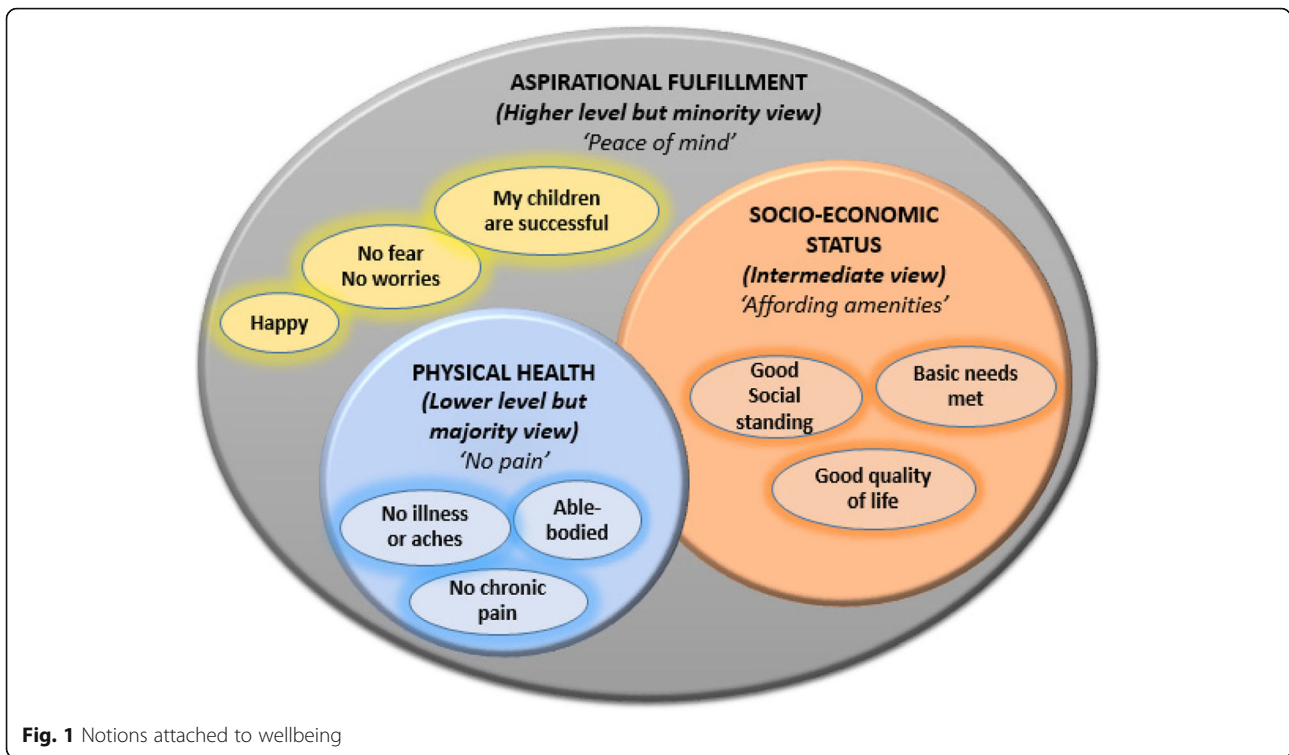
ASPIRATIONAL FULFILLMENT
(Higher level but minority view)
'Peace of mind'

My children are successful

No fear
No worries

Happy

SOCIO-ECONOMIC STATUS
(Intermediate view)
'Affording amenities'

Good Social standing

Basic needs met

Good quality of life

PHYSICAL HEALTH
(Lower level but majority view)
'No pain'

No illness or aches

Able-bodied

No chronic pain

Fig. 1 Notions attached to wellbeing